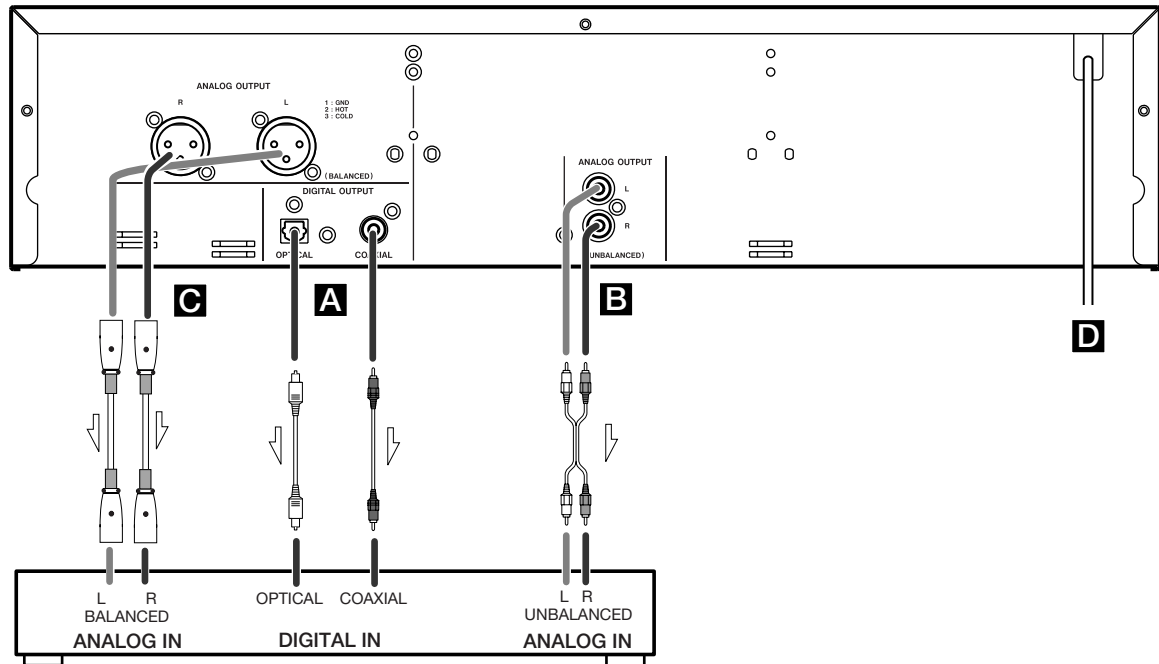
ANALOG OUTPUT
R
L
1 : GND
2 : HOT
3 : COLD
(BALANCED)
DIGITAL OUTPUT
OPTICAL
COAXIAL
ANALOG OUTPUT
L
R
(UNBALANCED)

C
A
B
D

L R
BALANCED
ANALOG IN

OPTICAL COAXIAL
DIGITAL IN

L R
UNBALANCED
ANALOG IN